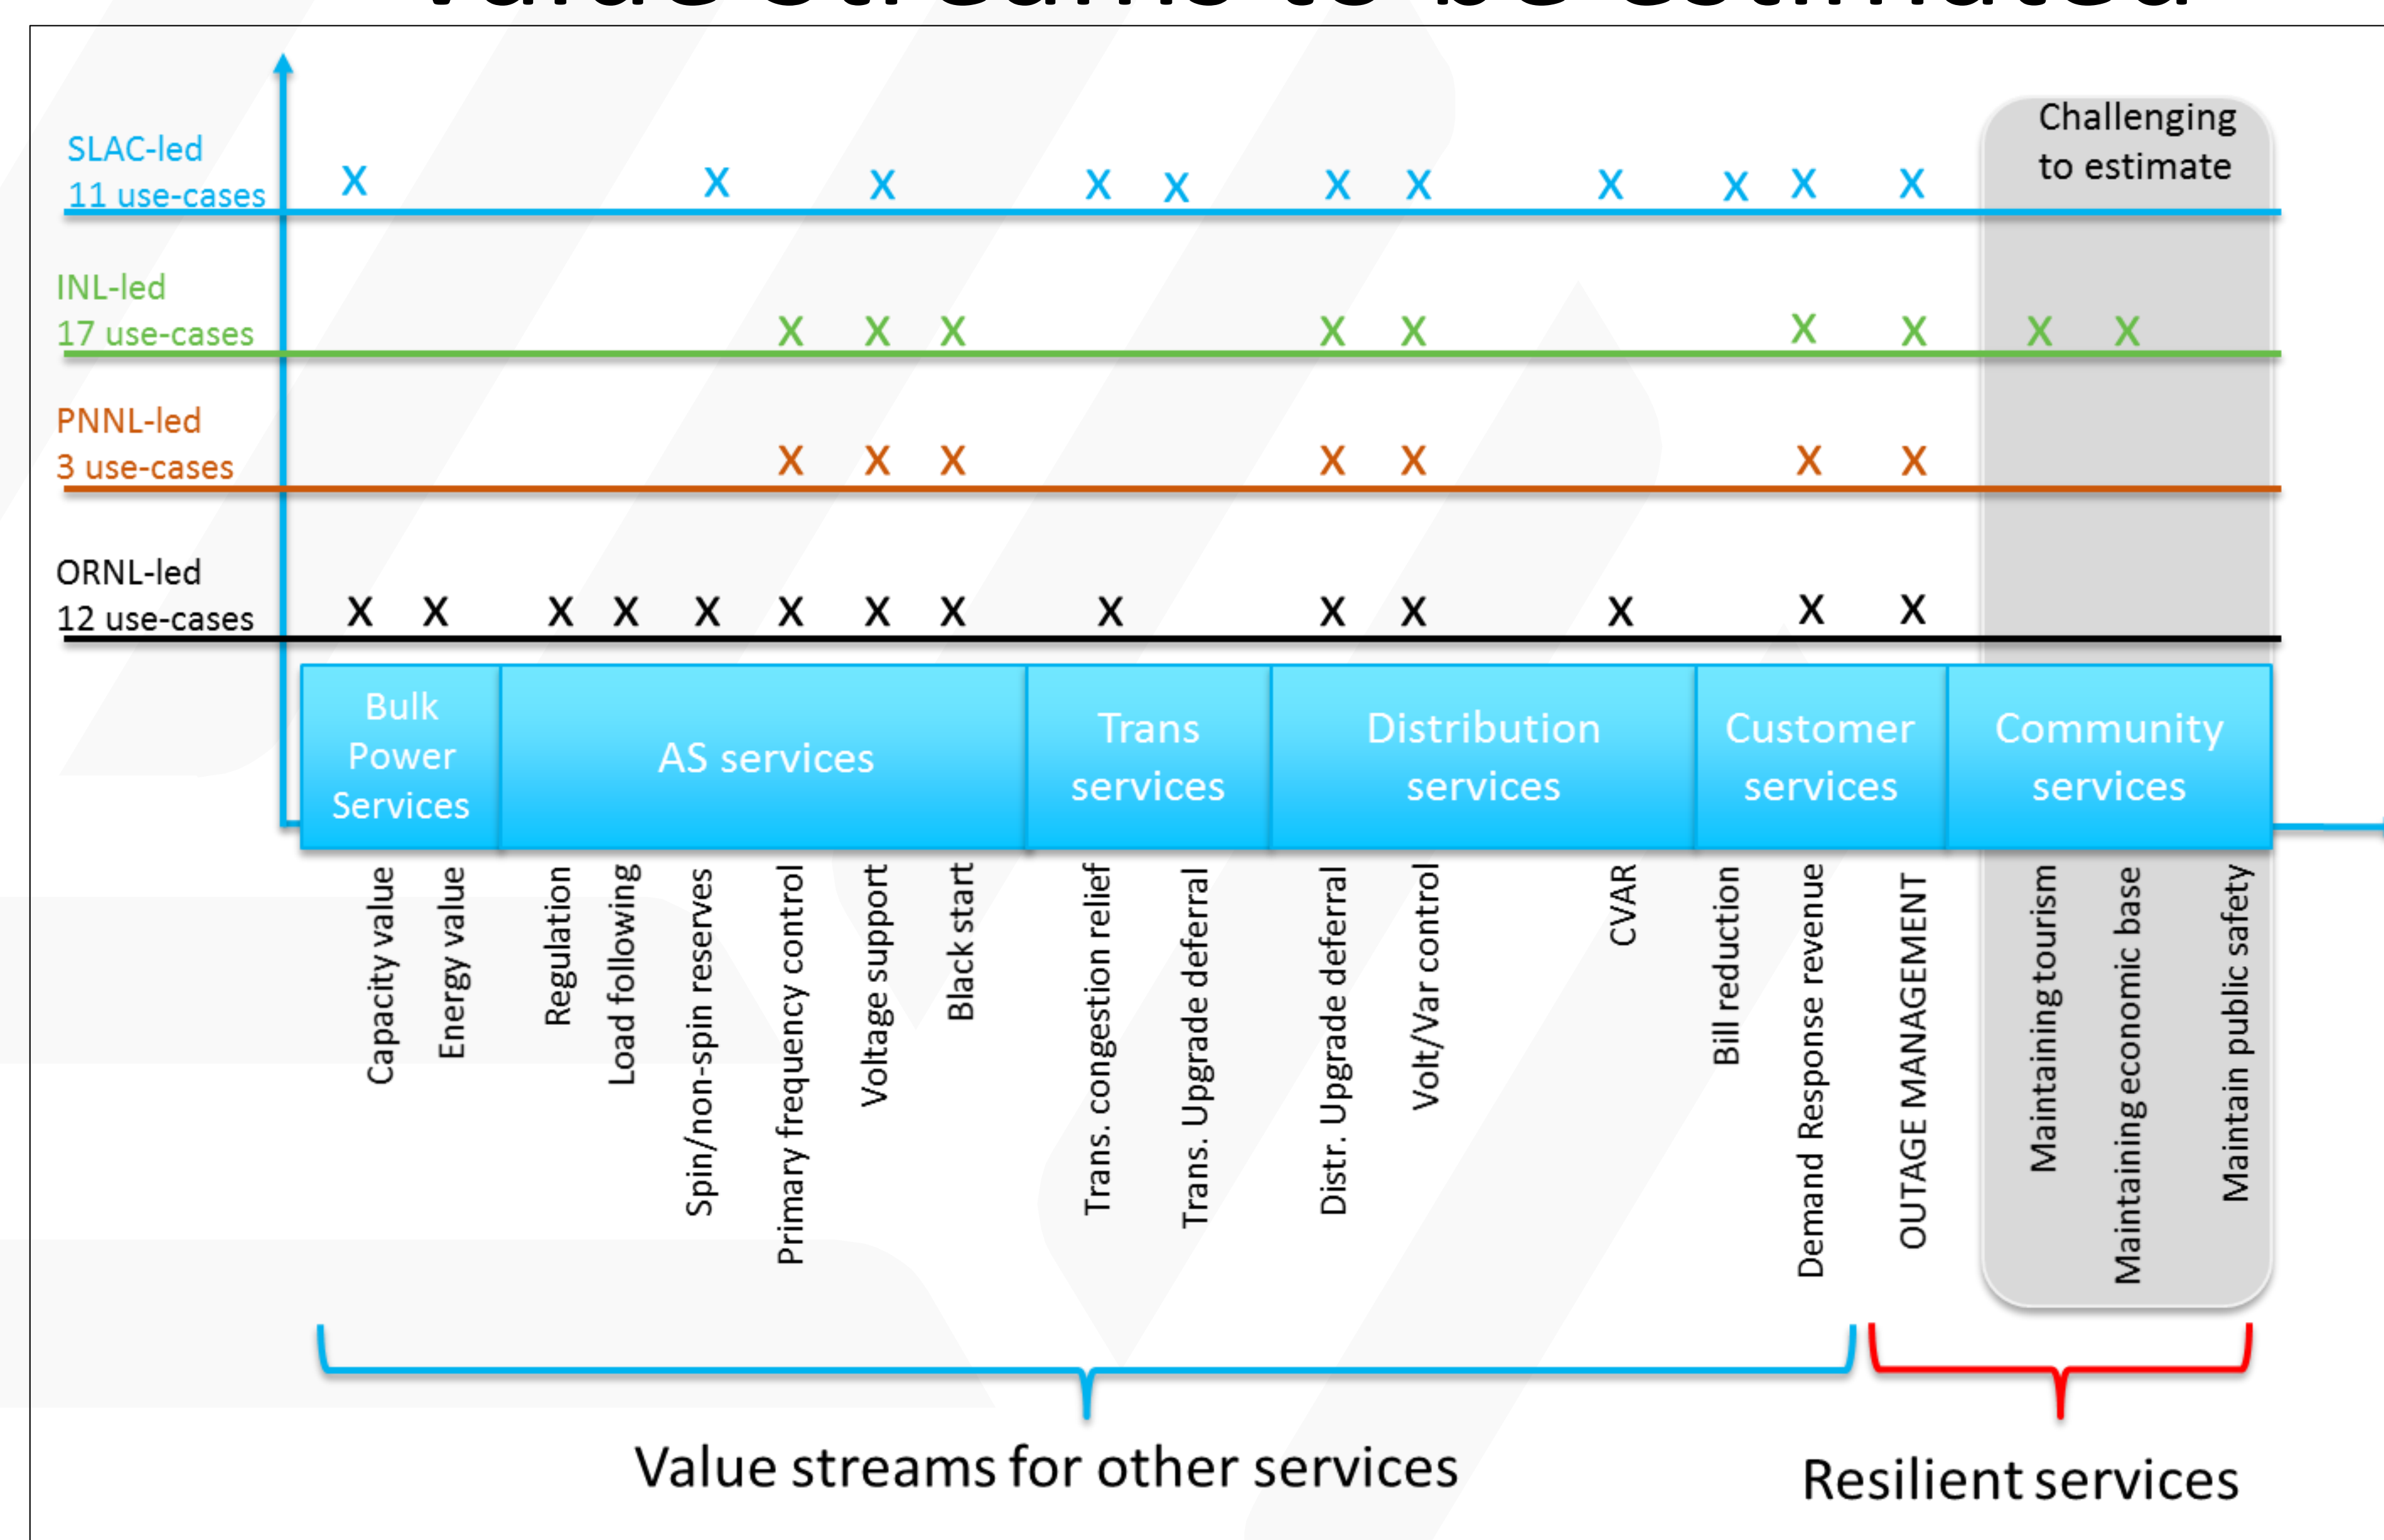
SLAC-led
11 use-cases

X X X X X X X X X X X

INL-led
17 use-cases

X X X X X X X X X

PNNL-led
3 use-cases

X X X X X X X

ORNL-led
12 use-cases

X X X X X X X X X X X X X X

Challenging to estimate

| Bulk Power Services | AS services | Trans services | Distribution services | Customer services | Community services |
|---|---|---|---|---|---|

Capacity value
Energy value
Regulation
Load following
Spin/non-spin reserves
Primary frequency control
Voltage support
Black start
Trans. congestion relief
Trans. Upgrade deferral
Distr. Upgrade deferral
Volt/Var control
CVAR
Bill reduction
Demand Response revenue
OUTAGE MANAGEMENT
Maintaining tourism
Maintaining economic base
Maintain public safety

Value streams for other services

Resilient services